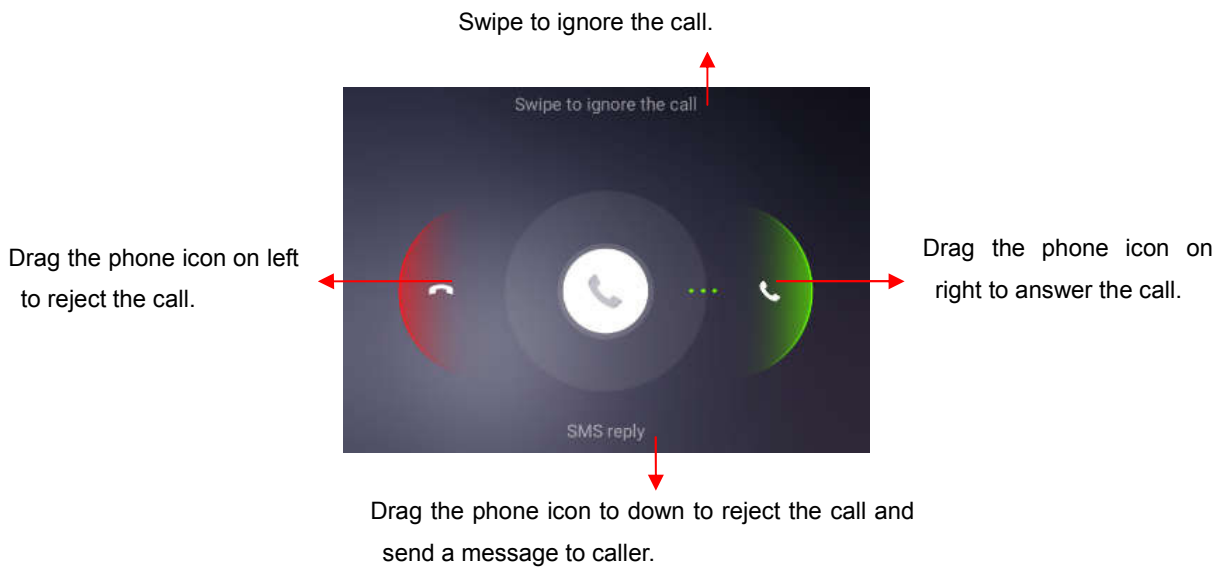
Swipe to ignore the call.

Swipe to ignore the call

Drag the phone icon on left to reject the call.

Drag the phone icon on right to answer the call.

SMS reply

Drag the phone icon to down to reject the call and send a message to caller.